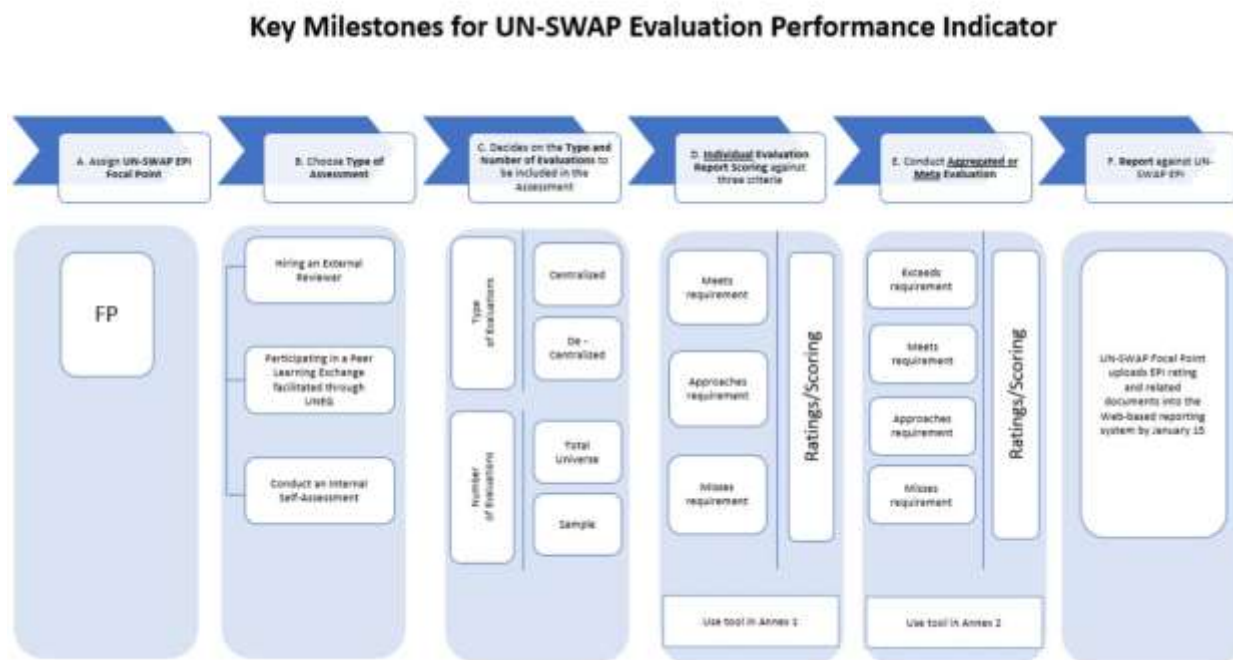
Key Milestones for UN-SWAP Evaluation Performance Indicator

A. Assign UN-SWAP EPI Focal Point

B. Choose Type of Assessment

C. Decides on the Type and Number of Evaluations to be included in the Assessment

D. Individual Evaluation Report Scoring against three criteria

E. Conduct Aggregated or Meta Evaluation

F. Report against UN-SWAP EPI

FP

Hiring an External Reviewer

Participating in a Peer Learning Exchange facilitated through UNEG

Conduct an Internal Self-Assessment

Type of Evaluations

Centralized

De - Centralized

Number of Evaluations

Total Universe

Sample

Meets requirement

Approaches requirement

Misses requirement

Ratings/Scoring

Use tool in Annex 1

Exceeds requirement

Meets requirement

Approaches requirement

Misses requirement

Ratings/Scoring

Use tool in Annex 2

UN-SWAP Focal Point uploads EPI rating and related documents into the Web-based reporting system by January 15